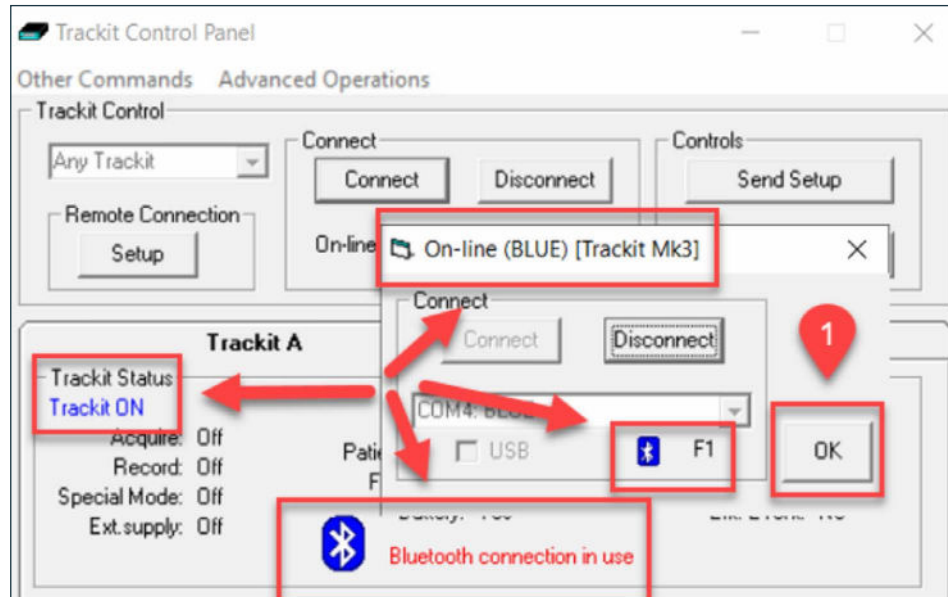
Trackit Control Panel

Other Commands Advanced Operations

Trackit Control

Any Trackit

Remote Connection

Setup

Connect

Connect

Disconnect

On-line

Controls

Send Setup

On-line (BLUE) [Trackit Mk3]

Connect

Connect

Disconnect

COM4: BLUE

USB

F1

1

OK

Trackit A

Trackit Status

Trackit ON

Acquire: Off

Record: Off

Special Mode: Off

Ext.supply: Off

Pati

F

Bluetooth connection in use